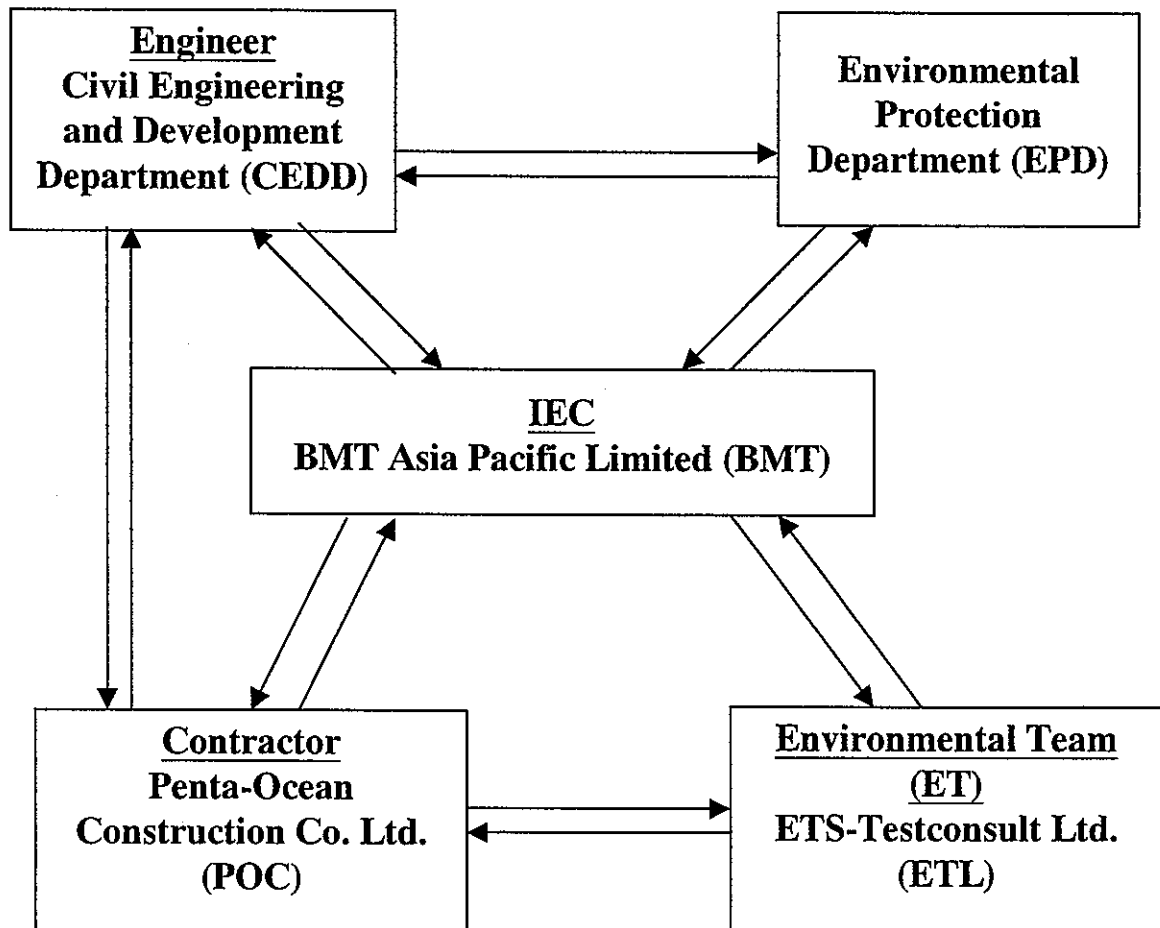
Engineer
Civil Engineering and Development Department (CEDD)

Environmental Protection Department (EPD)

IEC
BMT Asia Pacific Limited (BMT)

Contractor
Penta-Ocean Construction Co. Ltd. (POC)

Environmental Team (ET)
ETS-Testconsult Ltd. (ETL)